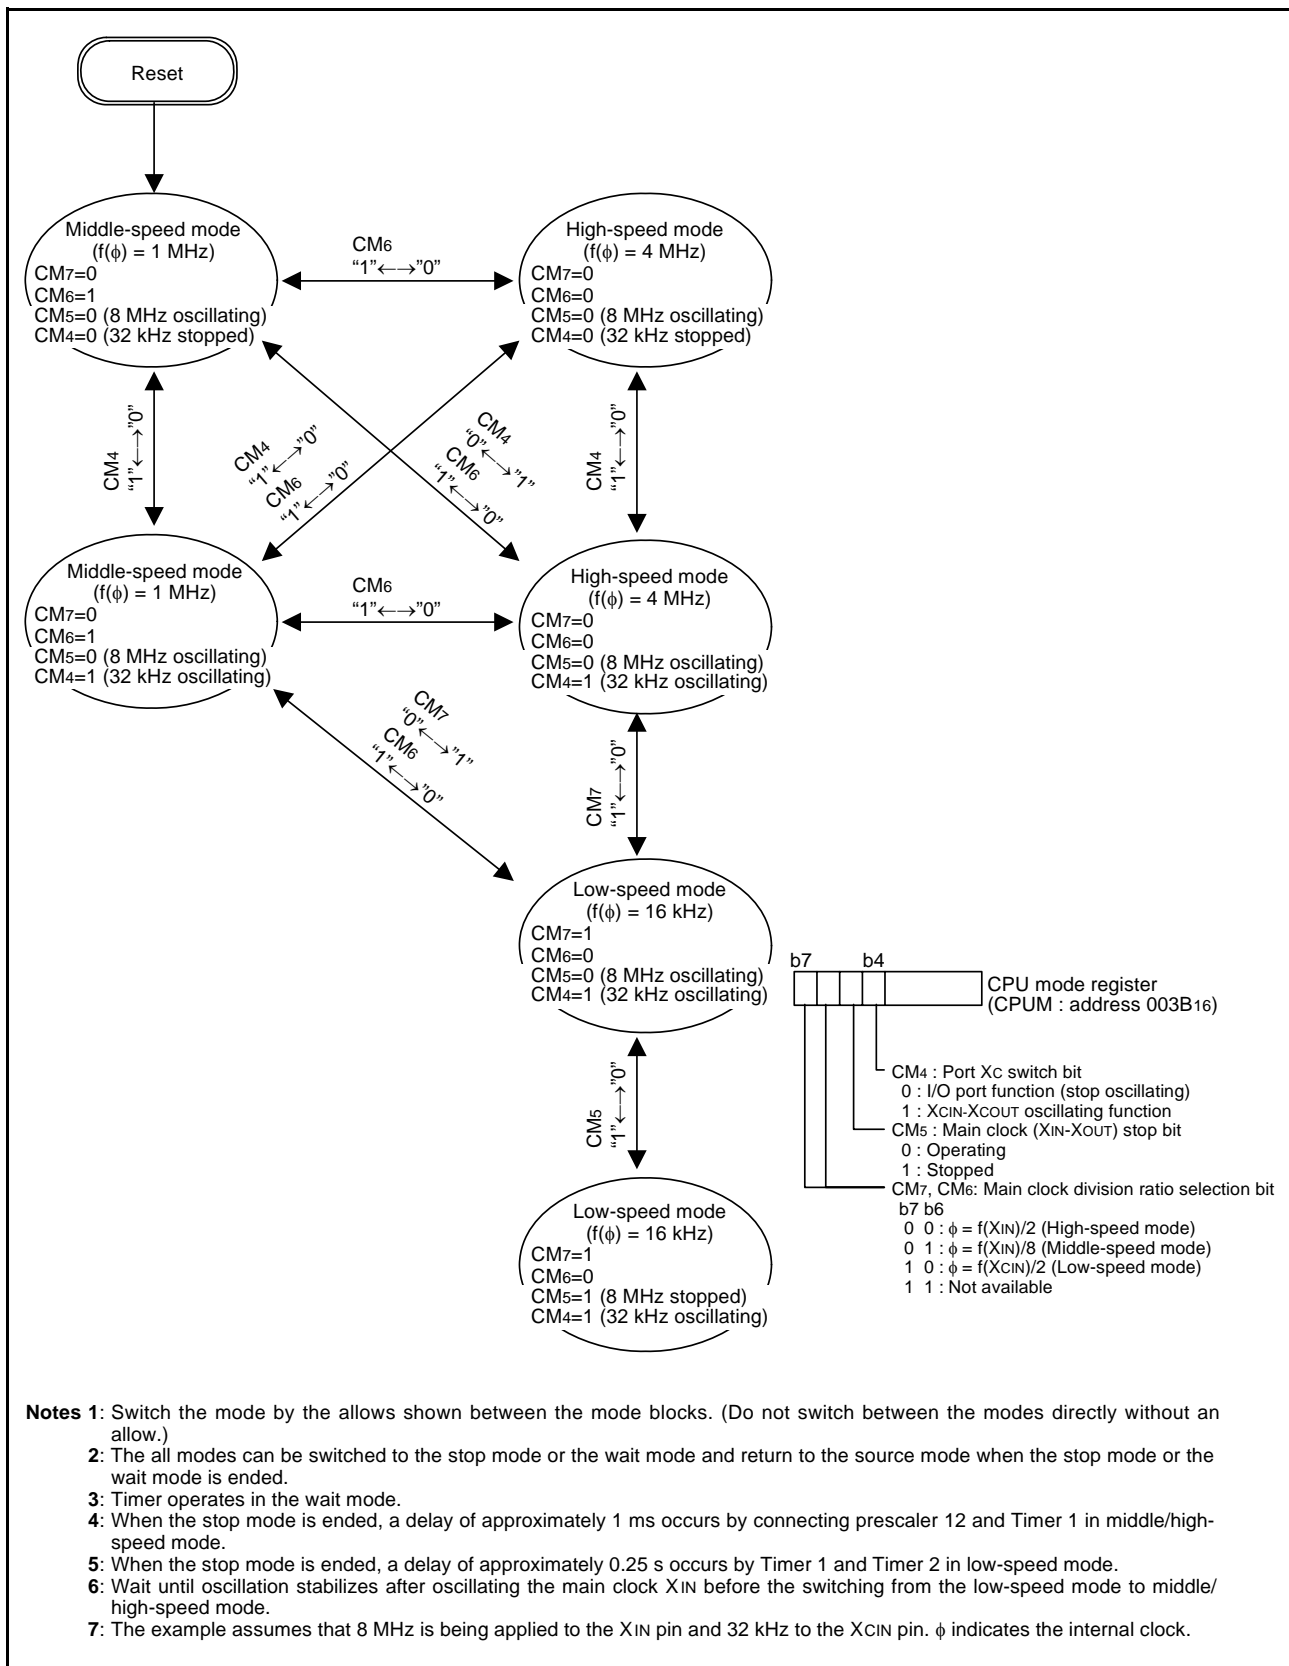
Reset

Middle-speed mode
($f(\phi)$ = 1 MHz)
$CM_7$=0
$CM_6$=1
$CM_5$=0 (8 MHz oscillating)
$CM_4$=0 (32 kHz stopped)

$CM_6$
"1"←→"0"

High-speed mode
($f(\phi)$ = 4 MHz)
$CM_7$=0
$CM_6$=0
$CM_5$=0 (8 MHz oscillating)
$CM_4$=0 (32 kHz stopped)

$CM_4$
"1"←→"0"

$CM_4$
"1"←→"0"
$CM_6$
"1"←→"0"

$CM_4$
"0"←→"1"
$CM_6$
"1"←→"0"

$CM_4$
"1"←→"0"

Middle-speed mode
($f(\phi)$ = 1 MHz)
$CM_7$=0
$CM_6$=1
$CM_5$=0 (8 MHz oscillating)
$CM_4$=1 (32 kHz oscillating)

$CM_6$
"1"←→"0"

High-speed mode
($f(\phi)$ = 4 MHz)
$CM_7$=0
$CM_6$=0
$CM_5$=0 (8 MHz oscillating)
$CM_4$=1 (32 kHz oscillating)

$CM_7$
"0"←→"1"
$CM_6$
"1"←→"0"

$CM_7$
"1"←→"0"

Low-speed mode
($f(\phi)$ = 16 kHz)
$CM_7$=1
$CM_6$=0
$CM_5$=0 (8 MHz oscillating)
$CM_4$=1 (32 kHz oscillating)

b7 b4
CPU mode register
(CPUM : address $003B_{16}$)

$CM_4$ : Port $X_C$ switch bit
0 : I/O port function (stop oscillating)
1 : $X_{CIN}$-$X_{COUT}$ oscillating function
$CM_5$ : Main clock ($X_{IN}$-$X_{OUT}$) stop bit
0 : Operating
1 : Stopped
$CM_7$, $CM_6$: Main clock division ratio selection bit
b7 b6
0 0 : $\phi$ = f($X_{IN}$)/2 (High-speed mode)
0 1 : $\phi$ = f($X_{IN}$)/8 (Middle-speed mode)
1 0 : $\phi$ = f($X_{CIN}$)/2 (Low-speed mode)
1 1 : Not available

$CM_5$
"1"←→"0"

Low-speed mode
($f(\phi)$ = 16 kHz)
$CM_7$=1
$CM_6$=0
$CM_5$=1 (8 MHz stopped)
$CM_4$=1 (32 kHz oscillating)

Notes 1: Switch the mode by the allows shown between the mode blocks. (Do not switch between the modes directly without an allow.)
2: The all modes can be switched to the stop mode or the wait mode and return to the source mode when the stop mode or the wait mode is ended.
3: Timer operates in the wait mode.
4: When the stop mode is ended, a delay of approximately 1 ms occurs by connecting prescaler 12 and Timer 1 in middle/high-speed mode.
5: When the stop mode is ended, a delay of approximately 0.25 s occurs by Timer 1 and Timer 2 in low-speed mode.
6: Wait until oscillation stabilizes after oscillating the main clock $X_{IN}$ before the switching from the low-speed mode to middle/high-speed mode.
7: The example assumes that 8 MHz is being applied to the $X_{IN}$ pin and 32 kHz to the $X_{CIN}$ pin. $\phi$ indicates the internal clock.